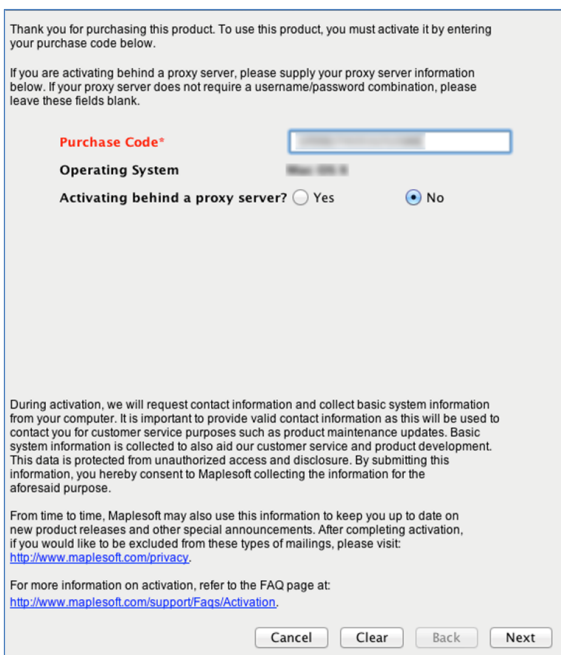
Thank you for purchasing this product. To use this product, you must activate it by entering your purchase code below.

If you are activating behind a proxy server, please supply your proxy server information below. If your proxy server does not require a username/password combination, please leave these fields blank.

Purchase Code* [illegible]

Operating System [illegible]

Activating behind a proxy server? Yes No

During activation, we will request contact information and collect basic system information from your computer. It is important to provide valid contact information as this will be used to contact you for customer service purposes such as product maintenance updates. Basic system information is collected to also aid our customer service and product development. This data is protected from unauthorized access and disclosure. By submitting this information, you hereby consent to Maplesoft collecting the information for the aforesaid purpose.

From time to time, Maplesoft may also use this information to keep you up to date on new product releases and other special announcements. After completing activation, if you would like to be excluded from these types of mailings, please visit: http://www.maplesoft.com/privacy.

For more information on activation, refer to the FAQ page at: http://www.maplesoft.com/support/Faqs/Activation.

Cancel Clear Back Next